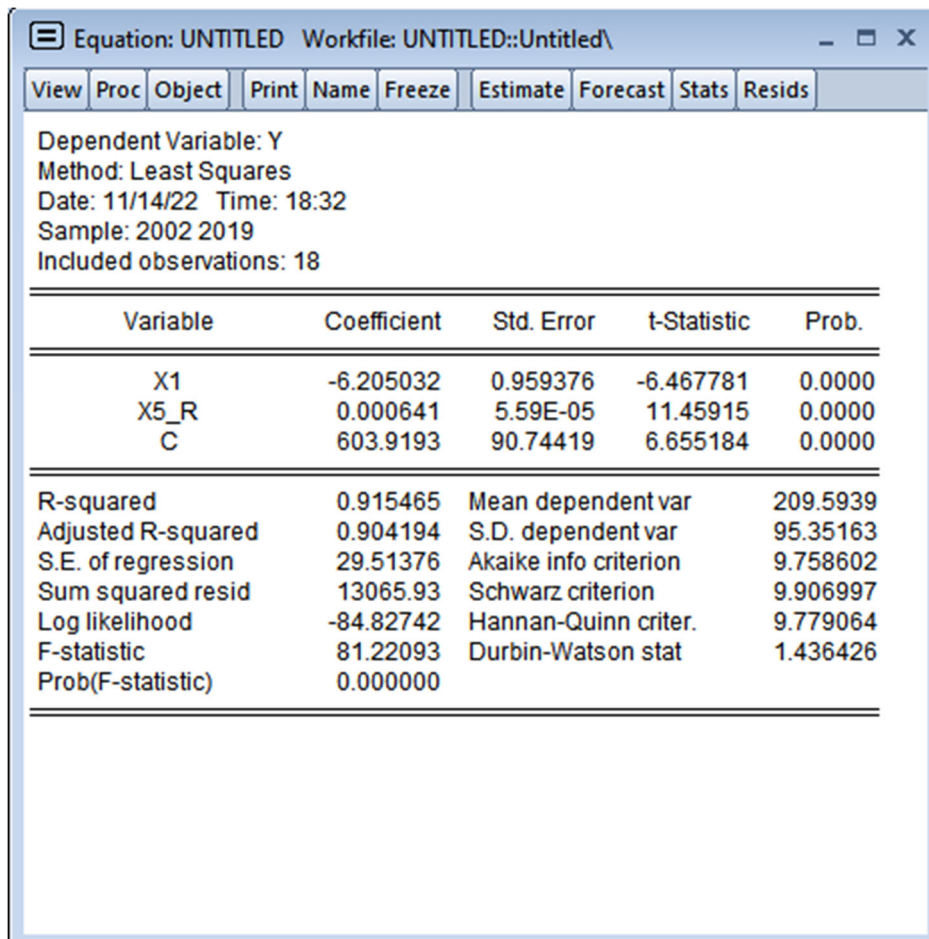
Equation: UNTITLED Workfile: UNTITLED::Untitled\

View | Proc | Object | Print | Name | Freeze | Estimate | Forecast | Stats | Resids

Dependent Variable: Y
Method: Least Squares
Date: 11/14/22 Time: 18:32
Sample: 2002 2019
Included observations: 18

| Variable | Coefficient | Std. Error | t-Statistic | Prob. |
|---|---|---|---|---|
| X1 | -6.205032 | 0.959376 | -6.467781 | 0.0000 |
| X5_R | 0.000641 | 5.59E-05 | 11.45915 | 0.0000 |
| C | 603.9193 | 90.74419 | 6.655184 | 0.0000 |

| | | | |
|---|---|---|---|
| R-squared | 0.915465 | Mean dependent var | 209.5939 |
| Adjusted R-squared | 0.904194 | S.D. dependent var | 95.35163 |
| S.E. of regression | 29.51376 | Akaike info criterion | 9.758602 |
| Sum squared resid | 13065.93 | Schwarz criterion | 9.906997 |
| Log likelihood | -84.82742 | Hannan-Quinn criter. | 9.779064 |
| F-statistic | 81.22093 | Durbin-Watson stat | 1.436426 |
| Prob(F-statistic) | 0.000000 | | |